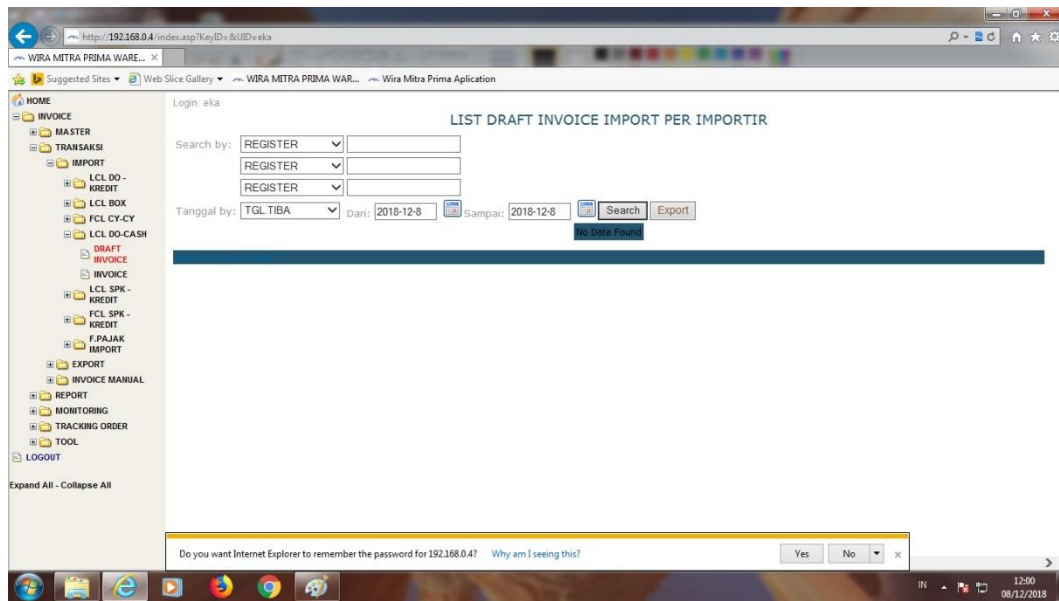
http://192.168.0.4/index.asp?KeyID=&UID=eka

WIRA MITRA PRIMA WARE... ×

Suggested Sites ▾ Web Slice Gallery ▾ WIRA MITRA PRIMA WAR... Wira Mitra Prima Aplication

HOME
INVOICE
MASTER
TRANSAKSI
IMPORT
LCL DO - KREDIT
LCL BOX
FCL CY-CY
LCL DO-CASH
DRAFT INVOICE
INVOICE
LCL SPK - KREDIT
FCL SPK - KREDIT
F.PAJAK IMPORT
EXPORT
INVOICE MANUAL
REPORT
MONITORING
TRACKING ORDER
TOOL
LOGOUT

Expand All - Collapse All

Login: eka

LIST DRAFT INVOICE IMPORT PER IMPORTIR

Search by: REGISTER
REGISTER
REGISTER

Tanggal by: TGL.TIBA Dari: 2018-12-8 Sampai: 2018-12-8 Search Export

No Data Found

Do you want Internet Explorer to remember the password for 192.168.0.4? Why am I seeing this? Yes No ×

IN 12:00 08/12/2018